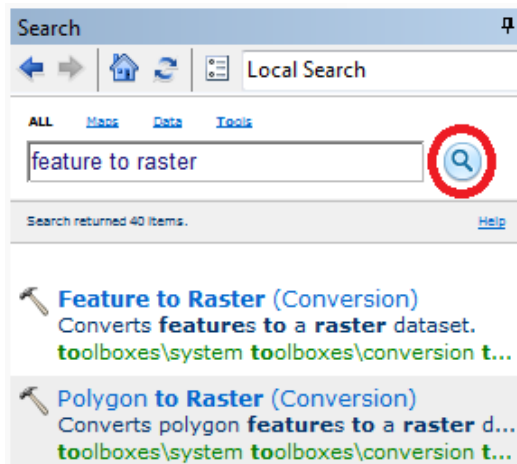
Search

Local Search

ALL Maps Data Tools

feature to raster

Search returned 40 items. Help

Feature to Raster (Conversion)
Converts features to a raster dataset.
toolboxes\system toolboxes\conversion t...

Polygon to Raster (Conversion)
Converts polygon features to a raster d...
toolboxes\system toolboxes\conversion t...